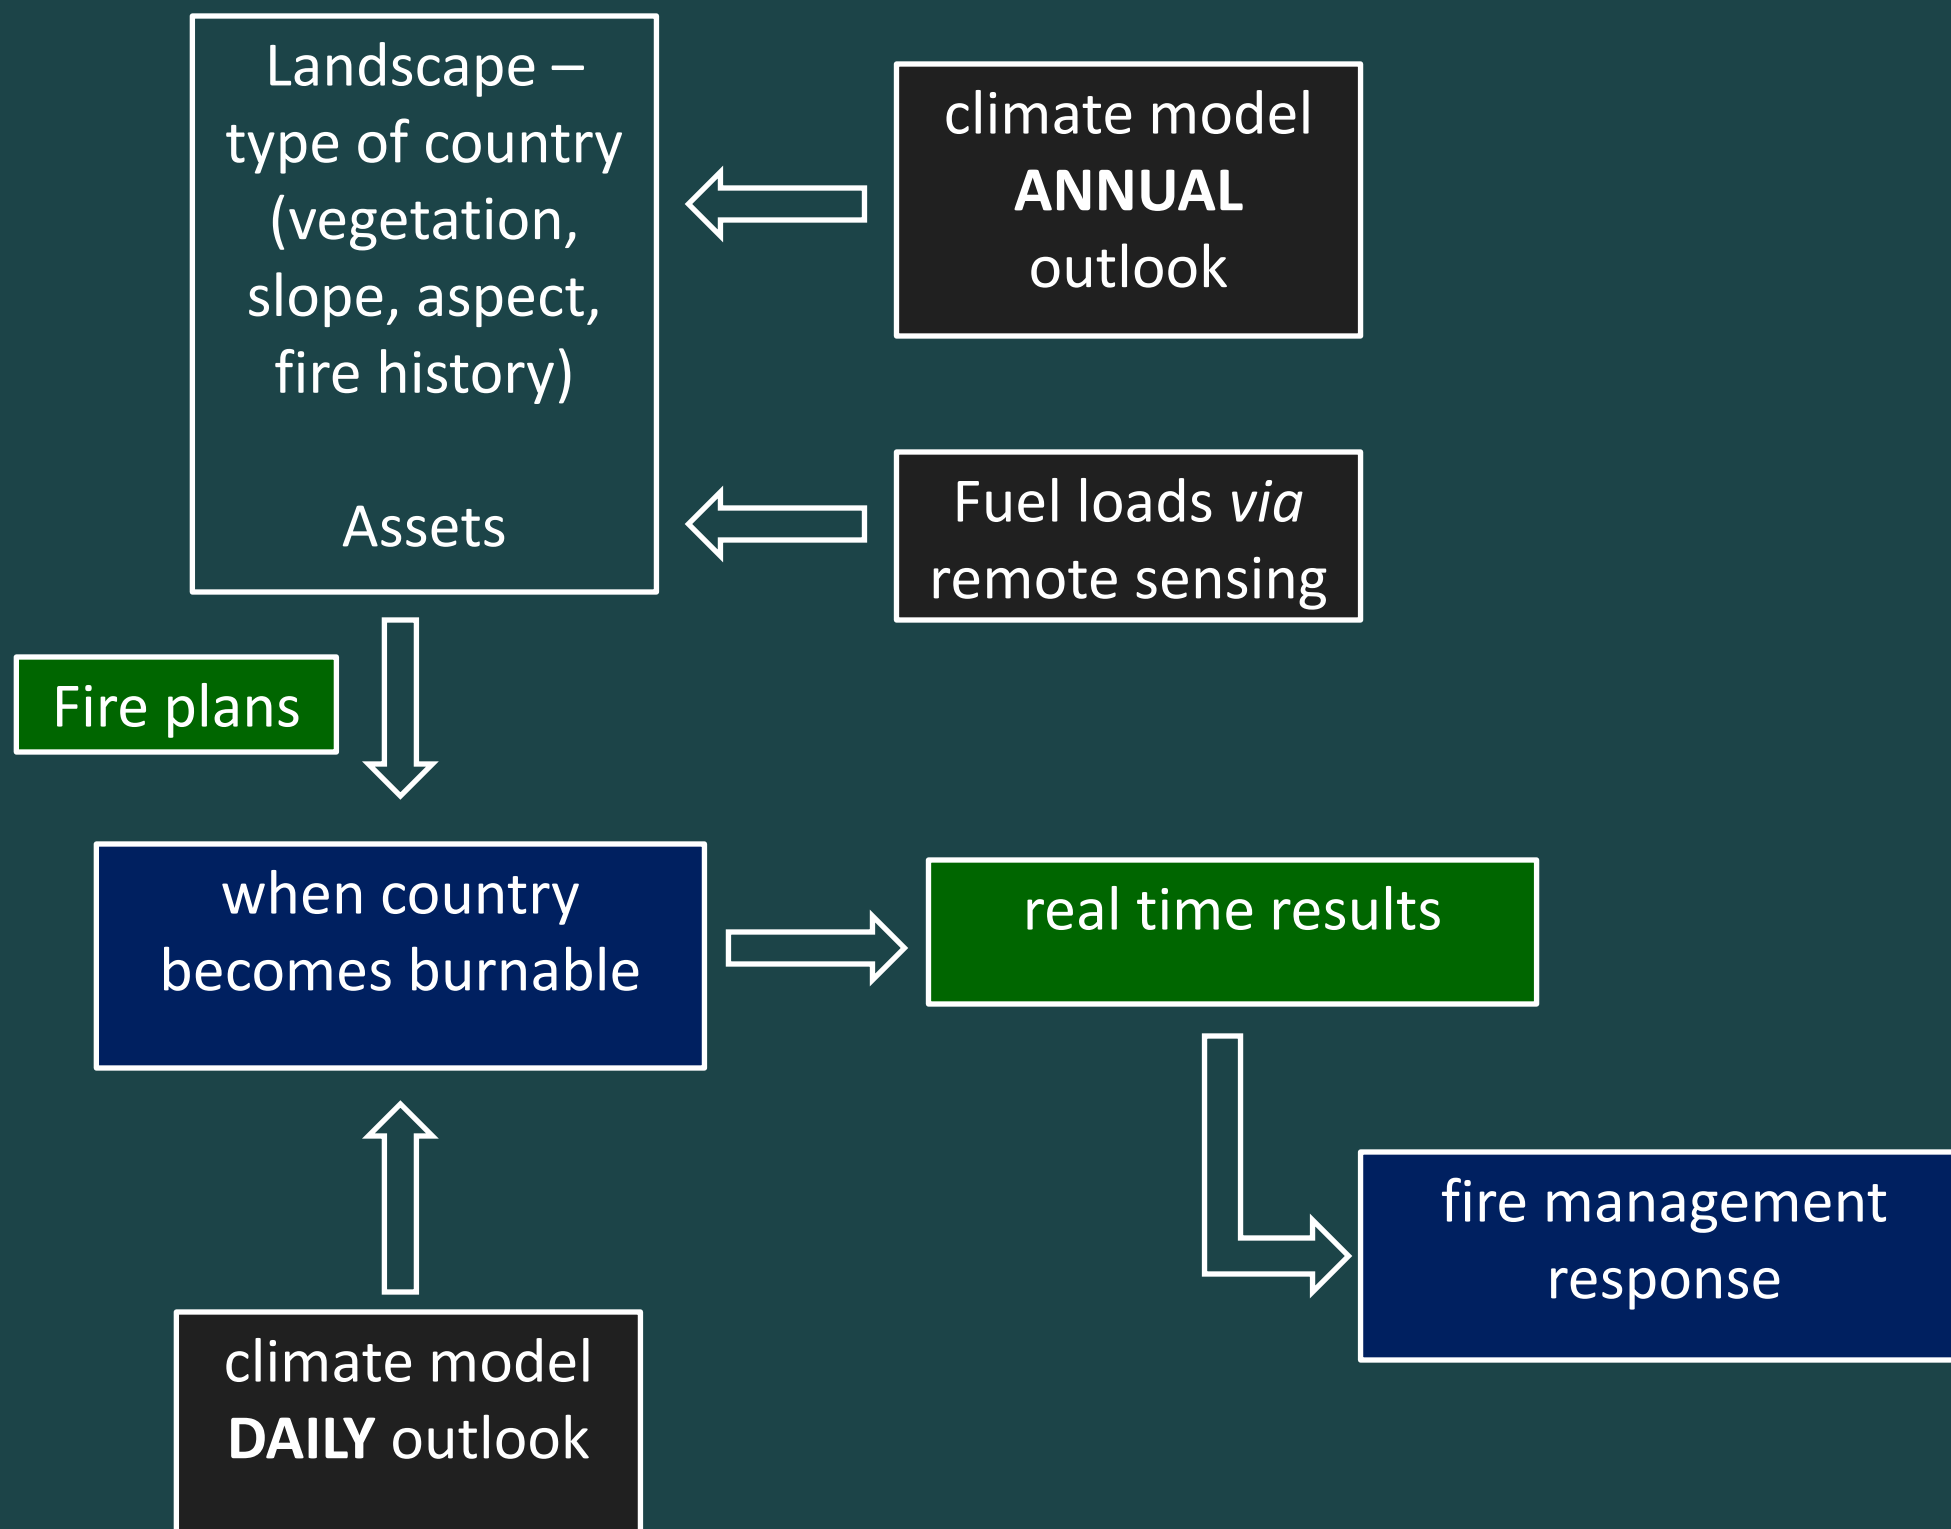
Landscape – type of country (vegetation, slope, aspect, fire history)

Assets

climate model **ANNUAL** outlook

Fuel loads *via* remote sensing

Fire plans

when country becomes burnable

real time results

fire management response

climate model **DAILY** outlook